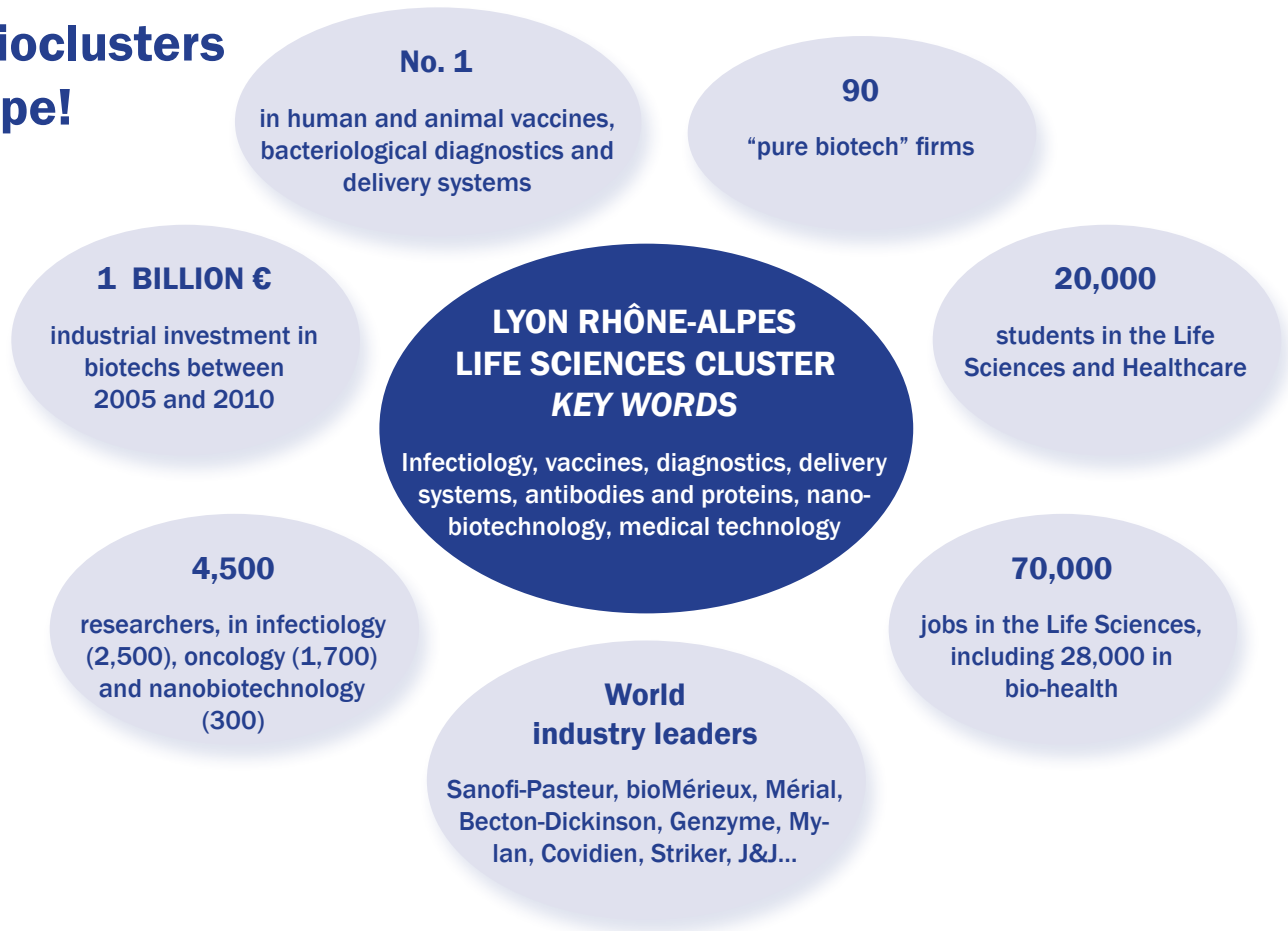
ioclusters
pe!

No. 1

in human and animal vaccines, bacteriological diagnostics and delivery systems

90

“pure biotech” firms

1 BILLION €

industrial investment in biotechs between 2005 and 2010

LYON RHÔNE-ALPES
LIFE SCIENCES CLUSTER
*KEY WORDS*

Infectiology, vaccines, diagnostics, delivery systems, antibodies and proteins, nanobiotechnology, medical technology

20,000

students in the Life Sciences and Healthcare

4,500

researchers, in infectiology (2,500), oncology (1,700) and nanobiotechnology (300)

70,000

jobs in the Life Sciences, including 28,000 in bio-health

World industry leaders

Sanofi-Pasteur, bioMérieux, Mérial, Becton-Dickinson, Genzyme, Mylan, Covidien, Striker, J&J...